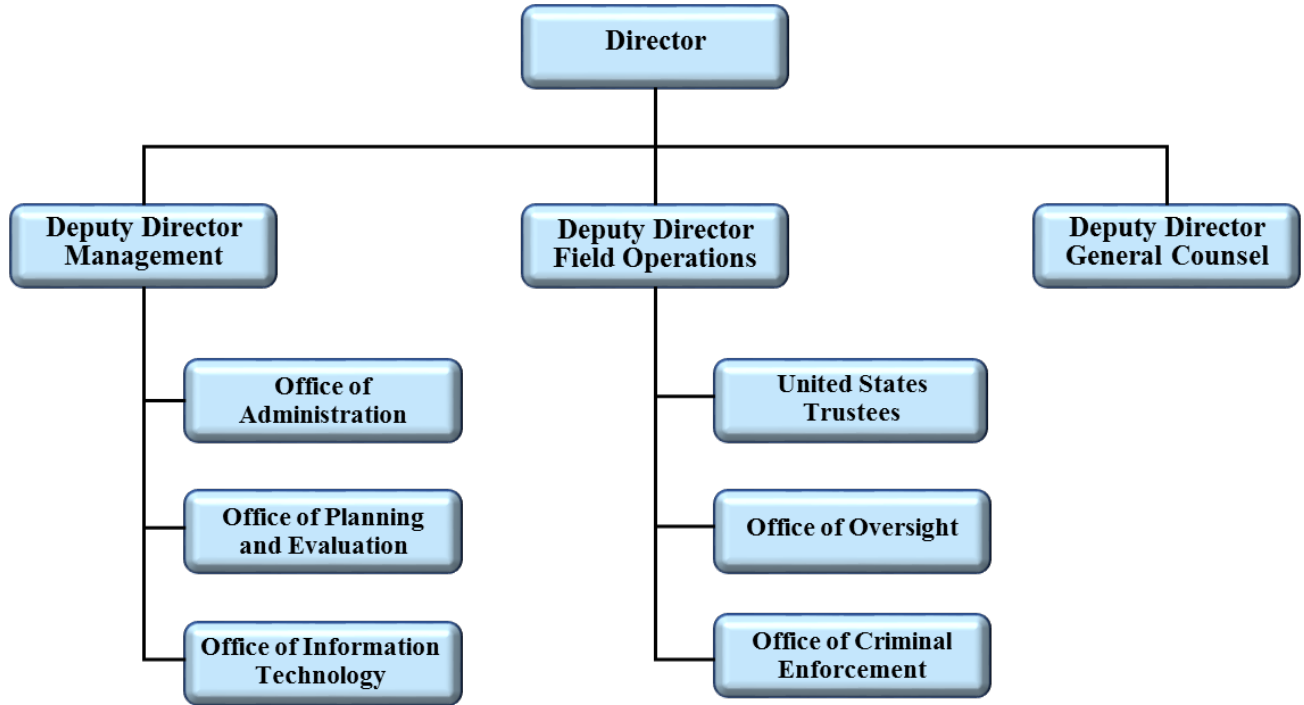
Director

Deputy Director Management

Deputy Director Field Operations

Deputy Director General Counsel

Office of Administration

Office of Planning and Evaluation

Office of Information Technology

United States Trustees

Office of Oversight

Office of Criminal Enforcement